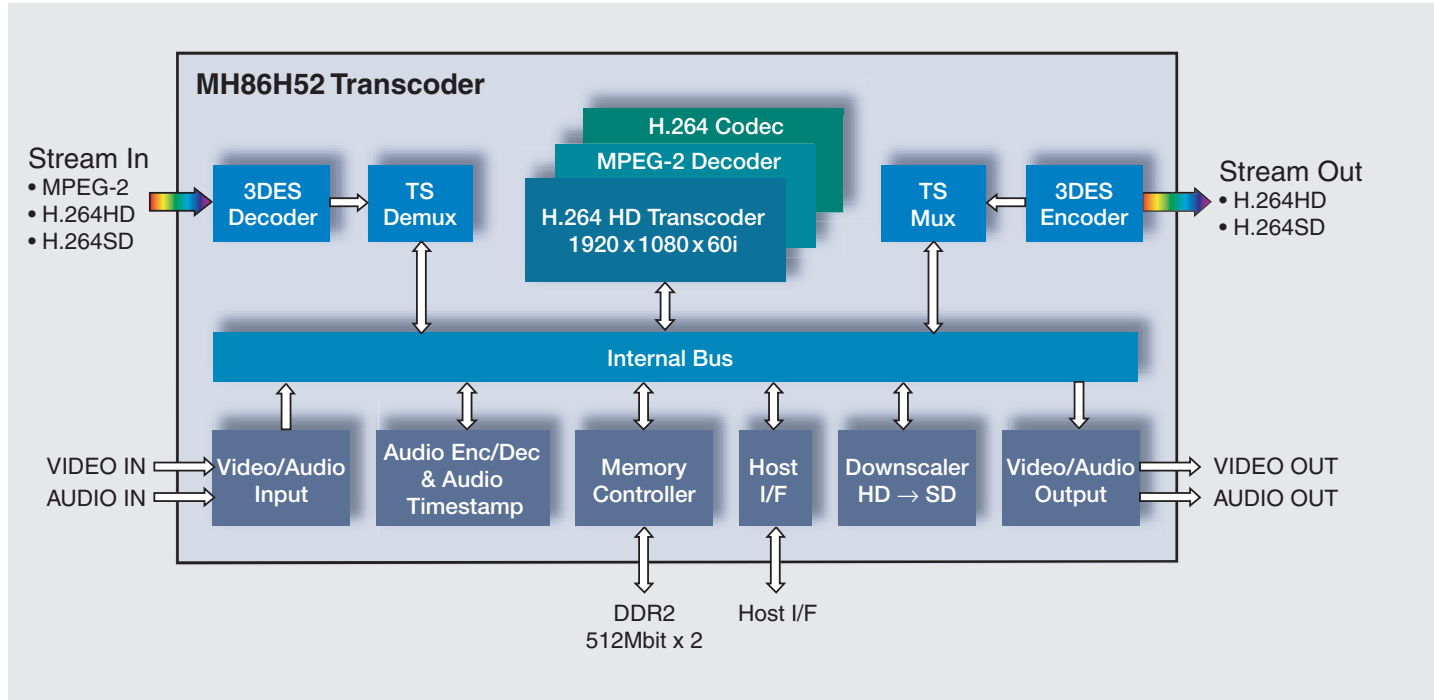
MH86H52 Transcoder

Stream In
• MPEG-2
• H.264HD
• H.264SD

3DES Decoder

TS Demux

H.264 Codec

MPEG-2 Decoder

H.264 HD Transcoder
1920 x 1080 x 60i

TS Mux

3DES Encoder

Stream Out
• H.264HD
• H.264SD

Internal Bus

VIDEO IN
AUDIO IN

Video/Audio Input

Audio Enc/Dec & Audio Timestamp

Memory Controller

Host I/F

Downscaler HD $\rightarrow$ SD

Video/Audio Output

VIDEO OUT
AUDIO OUT

DDR2
512Mbit x 2

Host I/F